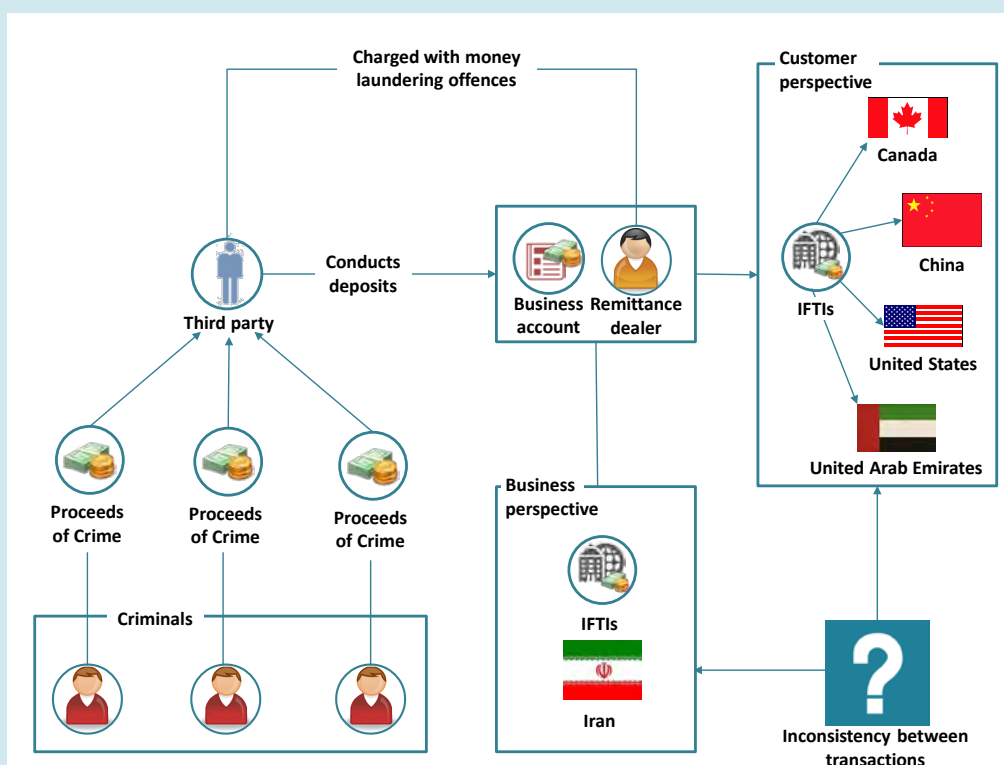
Charged with money laundering offences

Customer perspective

Canada

China

IFTIs

United States

United Arab Emirates

Third party

Conducts deposits

Business account

Remittance dealer

Proceeds of Crime

Proceeds of Crime

Proceeds of Crime

Business perspective

IFTIs

Iran

Criminals

Inconsistency between transactions